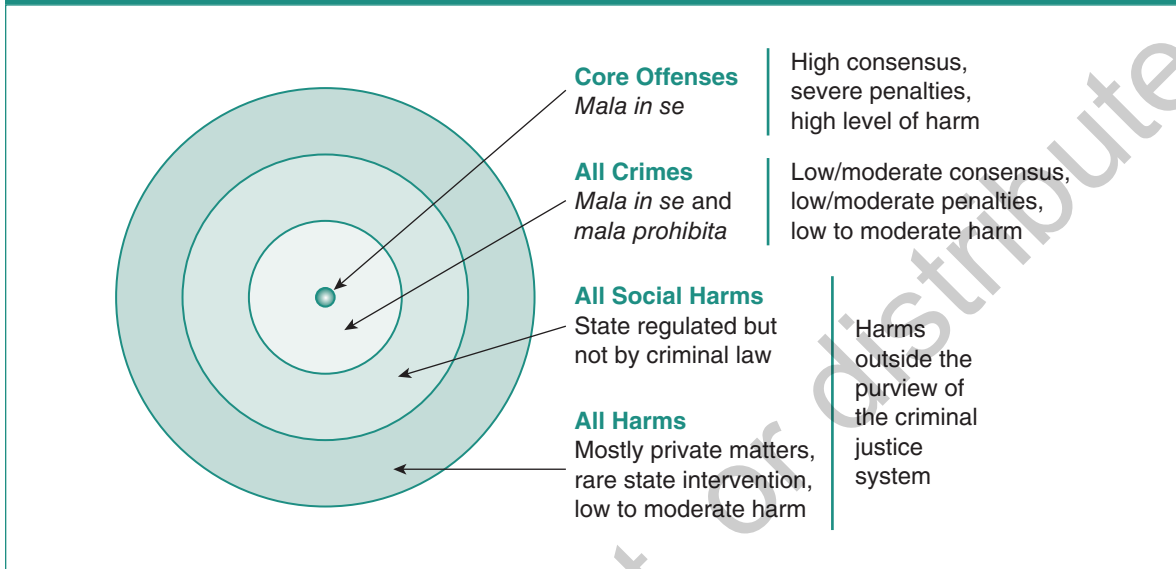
Core Offenses
Mala in se

High consensus, severe penalties, high level of harm

All Crimes
Mala in se and mala prohibita

Low/moderate consensus, low/moderate penalties, low to moderate harm

All Social Harms
State regulated but not by criminal law

All Harms
Mostly private matters, rare state intervention, low to moderate harm

Harms outside the purview of the criminal justice system

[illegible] or distribute